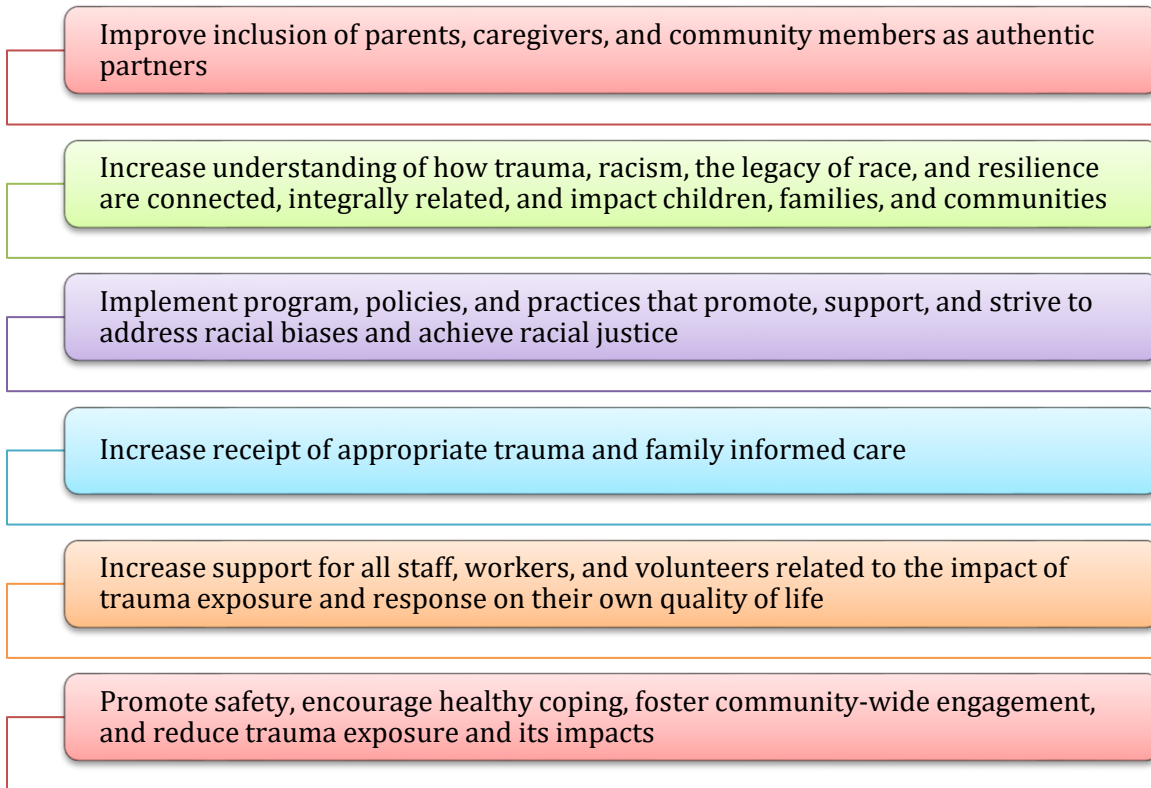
Improve inclusion of parents, caregivers, and community members as authentic partners

Increase understanding of how trauma, racism, the legacy of race, and resilience are connected, integrally related, and impact children, families, and communities

Implement program, policies, and practices that promote, support, and strive to address racial biases and achieve racial justice

Increase receipt of appropriate trauma and family informed care

Increase support for all staff, workers, and volunteers related to the impact of trauma exposure and response on their own quality of life

Promote safety, encourage healthy coping, foster community-wide engagement, and reduce trauma exposure and its impacts